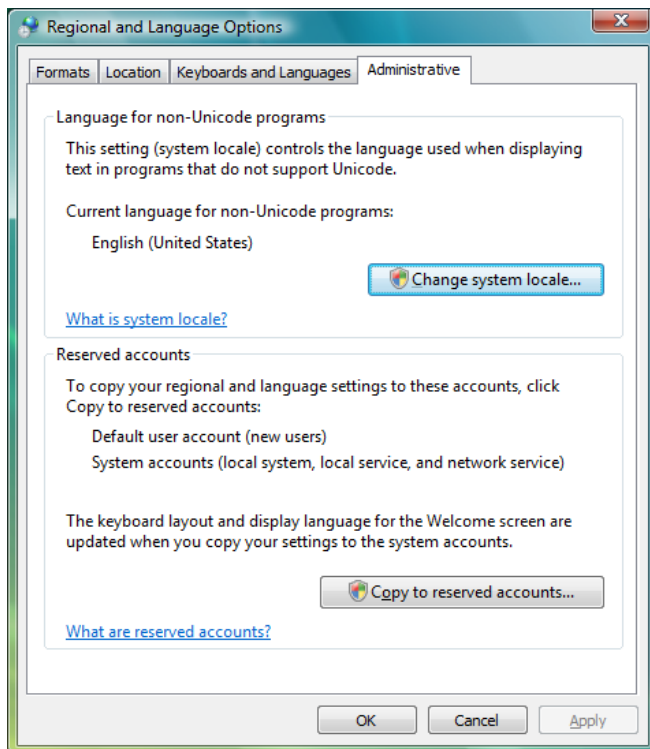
Regional and Language Options

Formats | Location | Keyboards and Languages | Administrative

Language for non-Unicode programs

This setting (system locale) controls the language used when displaying text in programs that do not support Unicode.

Current language for non-Unicode programs:

English (United States)

Change system locale...

What is system locale?

Reserved accounts

To copy your regional and language settings to these accounts, click Copy to reserved accounts:

Default user account (new users)

System accounts (local system, local service, and network service)

The keyboard layout and display language for the Welcome screen are updated when you copy your settings to the system accounts.

Copy to reserved accounts...

What are reserved accounts?

OK | Cancel | Apply